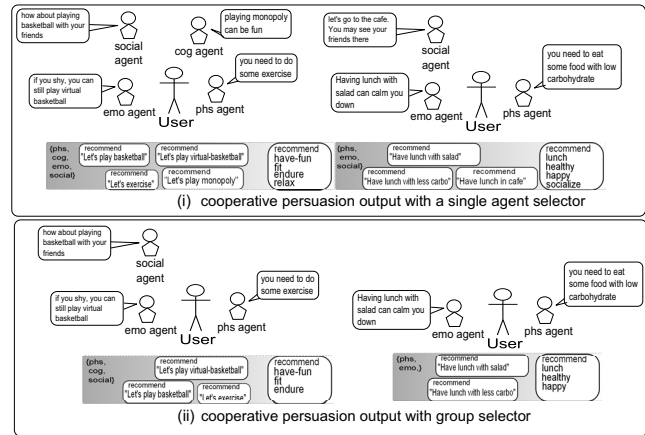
how about playing basketball with your friends

social agent

cog agent

playing monopoly can be fun

if you shy, you can still play virtual basketball

emo agent

User

phs agent

you need to do some exercise

let's go to the cafe. You may see your friends there

social agent

Having lunch with salad can calm you down

emo agent

User

phs agent

you need to eat some food with low carbohydrate

{phs, cog, emo, social}

recommend "Let's play basketball"

recommend "Let's play virtual-basketball"

recommend "Let's exercise"

recommend "Let's play monopoly"

recommend have-fun fit endure relax

{phs, emo, social}

recommend "Have lunch with salad"

recommend "Have lunch with less carbo"

recommend "Have lunch in cafe"

recommend lunch healthy happy socialize

(i) cooperative persuasion output with a single agent selector

how about playing basketball with your friends

social agent

if you shy, you can still play virtual basketball

emo agent

User

phs agent

you need to do some exercise

Having lunch with salad can calm you down

emo agent

User

phs agent

you need to eat some food with low carbohydrate

{phs, cog, social}

recommend "Let's play virtual-basketball"

recommend "Let's play basketball"

recommend "Let's exercise"

recommend have-fun fit endure

{phs, emo,}

recommend "Have lunch with salad"

recommend "Have lunch with less carbo"

recommend lunch healthy happy

(ii) cooperative persuasion output with group selector